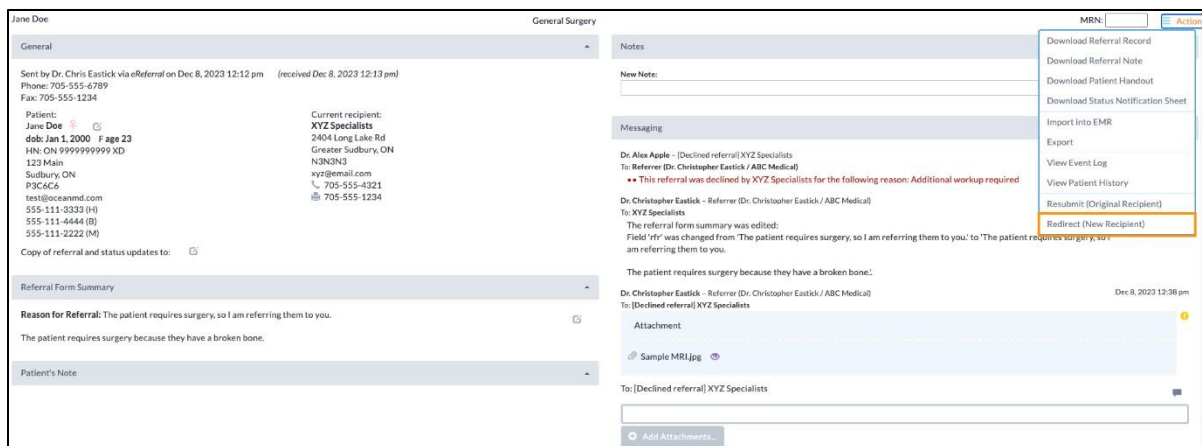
Jane Doe

General Surgery

MRN:

Action

General

Sent by Dr. Chris Eastick via eReferral on Dec 8, 2023 12:12 pm (received Dec 8, 2023 12:13 pm)
Phone: 705-555-6789
Fax: 705-555-1234

Patient:
Jane Doe
dob: Jan 1, 2000 F age 23
HN: ON 9999999999 XD
123 Main
Sudbury, ON
P3C6C6
test@oceanmd.com
555-111-3333 (H)
555-111-4444 (B)
555-111-2222 (M)

Current recipient:
XYZ Specialists
2404 Long Lake Rd
Greater Sudbury, ON
N3N3N3
xyz@email.com
705-555-4321
705-555-1234

Copy of referral and status updates to:

Referral Form Summary

Reason for Referral: The patient requires surgery, so I am referring them to you.

The patient requires surgery because they have a broken bone.

Patient's Note

Notes

New Note:

Messaging

Dr. Alex Apple – [Declined referral] XYZ Specialists
To: Referrer (Dr. Christopher Eastick / ABC Medical)
•• This referral was declined by XYZ Specialists for the following reason: Additional workup required

Dr. Christopher Eastick – Referrer (Dr. Christopher Eastick / ABC Medical)
To: XYZ Specialists
The referral form summary was edited:
Field 'rfr' was changed from 'The patient requires surgery, so I am referring them to you.' to 'The patient requires surgery, so I am referring them to you.

The patient requires surgery because they have a broken bone.'.

Dr. Christopher Eastick – Referrer (Dr. Christopher Eastick / ABC Medical)
To: [Declined referral] XYZ Specialists

Dec 8, 2023 12:38 pm

Attachment

Sample MRI.jpg

To: [Declined referral] XYZ Specialists

Add Attachments...

Download Referral Record
Download Referral Note
Download Patient Handout
Download Status Notification Sheet
Import into EMR
Export
View Event Log
View Patient History
Resubmit (Original Recipient)
Redirect (New Recipient)